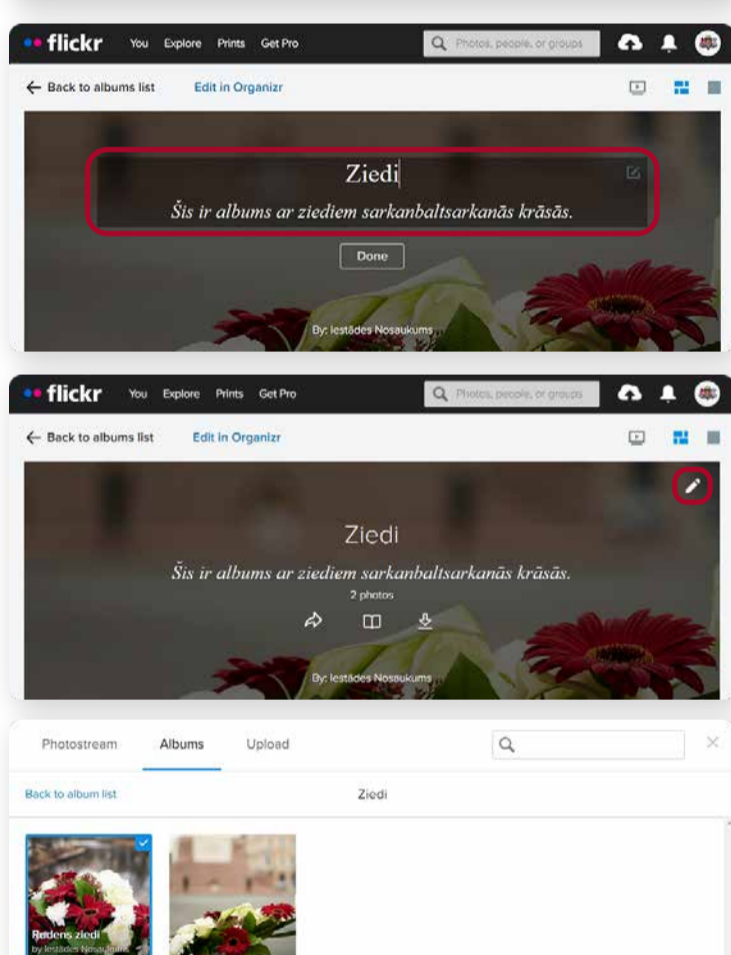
flickr You Explore Prints Get Pro

Photos, people, or groups

← Back to albums list Edit in Organizr

Ziedi

Šis ir albums ar ziediem sarkanbaltsarkanās krāsās.

Done

By: Iestādes Nosaukums

flickr You Explore Prints Get Pro

Photos, people, or groups

← Back to albums list Edit in Organizr

Ziedi

Šis ir albums ar ziediem sarkanbaltsarkanās krāsās.

2 photos

By: Iestādes Nosaukums

Photostream Albums Upload

Back to album list

Ziedi

Rudens ziedi
by Iestādes Nosaukums